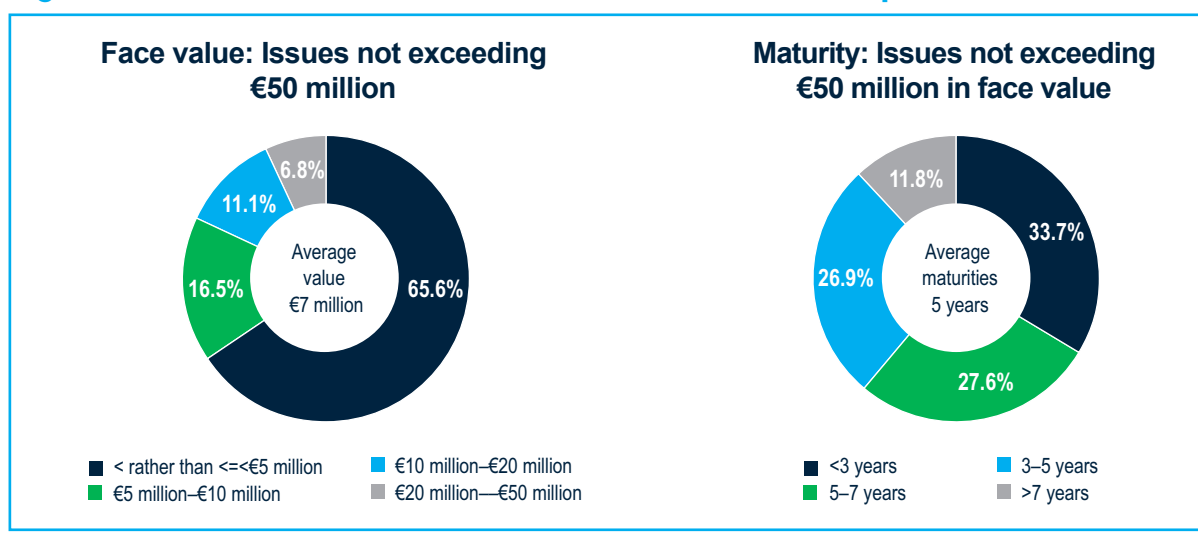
Face value: Issues not exceeding €50 million

6.8%

11.1%

16.5%

Average value €7 million

65.6%

< rather than <=<€5 million

€10 million–€20 million

€5 million–€10 million

€20 million—€50 million

Maturity: Issues not exceeding €50 million in face value

11.8%

33.7%

26.9%

Average maturities 5 years

27.6%

<3 years

3–5 years

5–7 years

>7 years